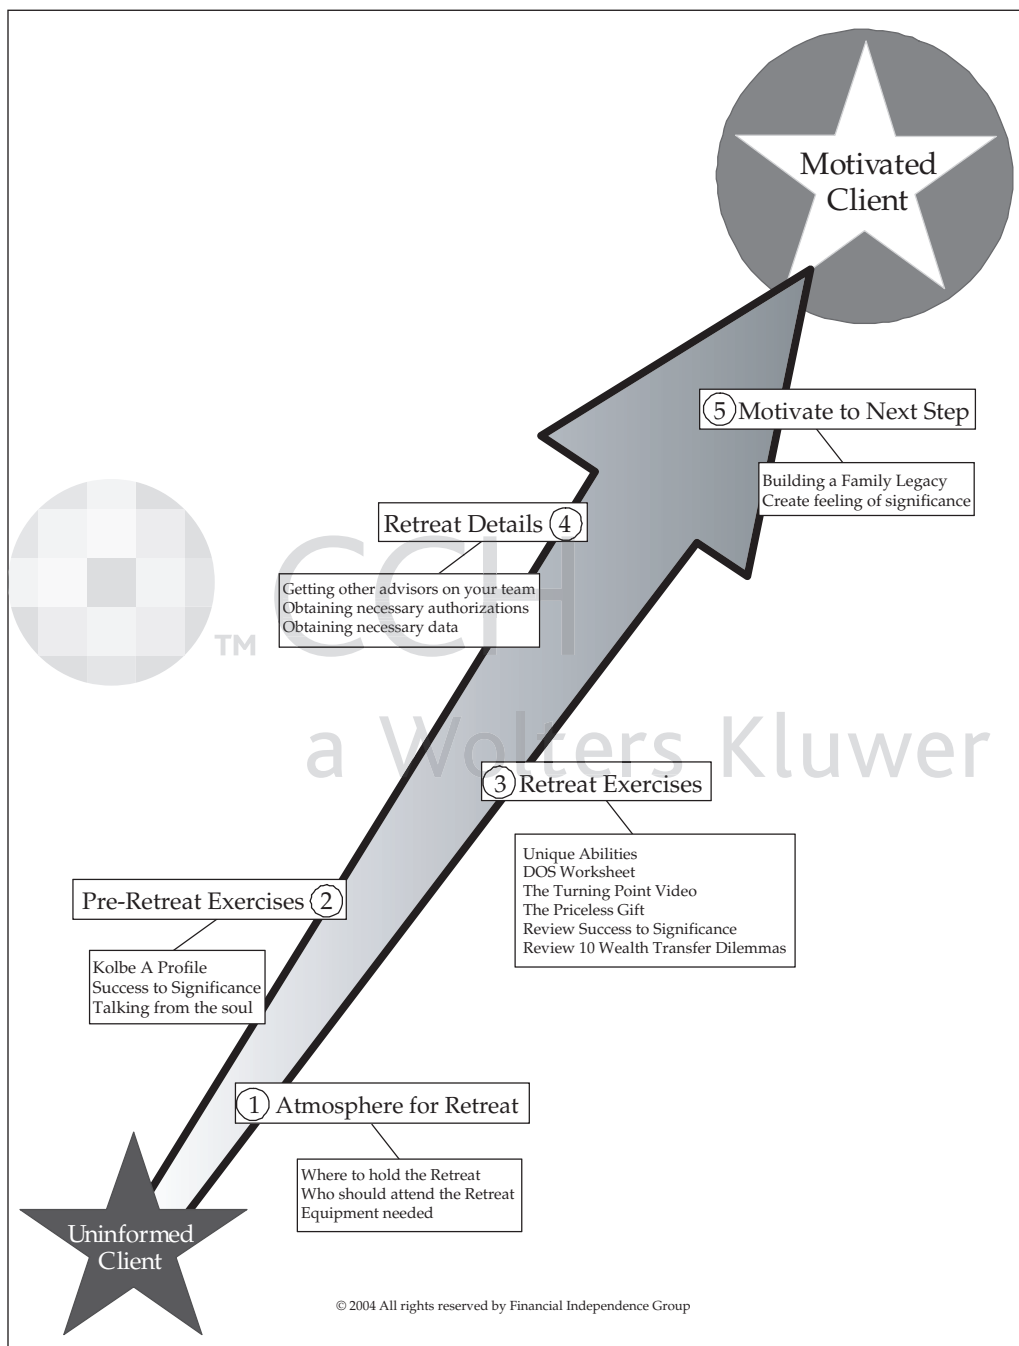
Motivated Client

5 Motivate to Next Step

Building a Family Legacy
Create feeling of significance

Retreat Details 4

Getting other advisors on your team
Obtaining necessary authorizations
Obtaining necessary data

CCH™
a Wolters Kluwer

3 Retreat Exercises

Unique Abilities
DOS Worksheet
The Turning Point Video
The Priceless Gift
Review Success to Significance
Review 10 Wealth Transfer Dilemmas

Pre-Retreat Exercises 2

Kolbe A Profile
Success to Significance
Talking from the soul

1 Atmosphere for Retreat

Where to hold the Retreat
Who should attend the Retreat
Equipment needed

Uninformed Client

© 2004 All rights reserved by Financial Independence Group